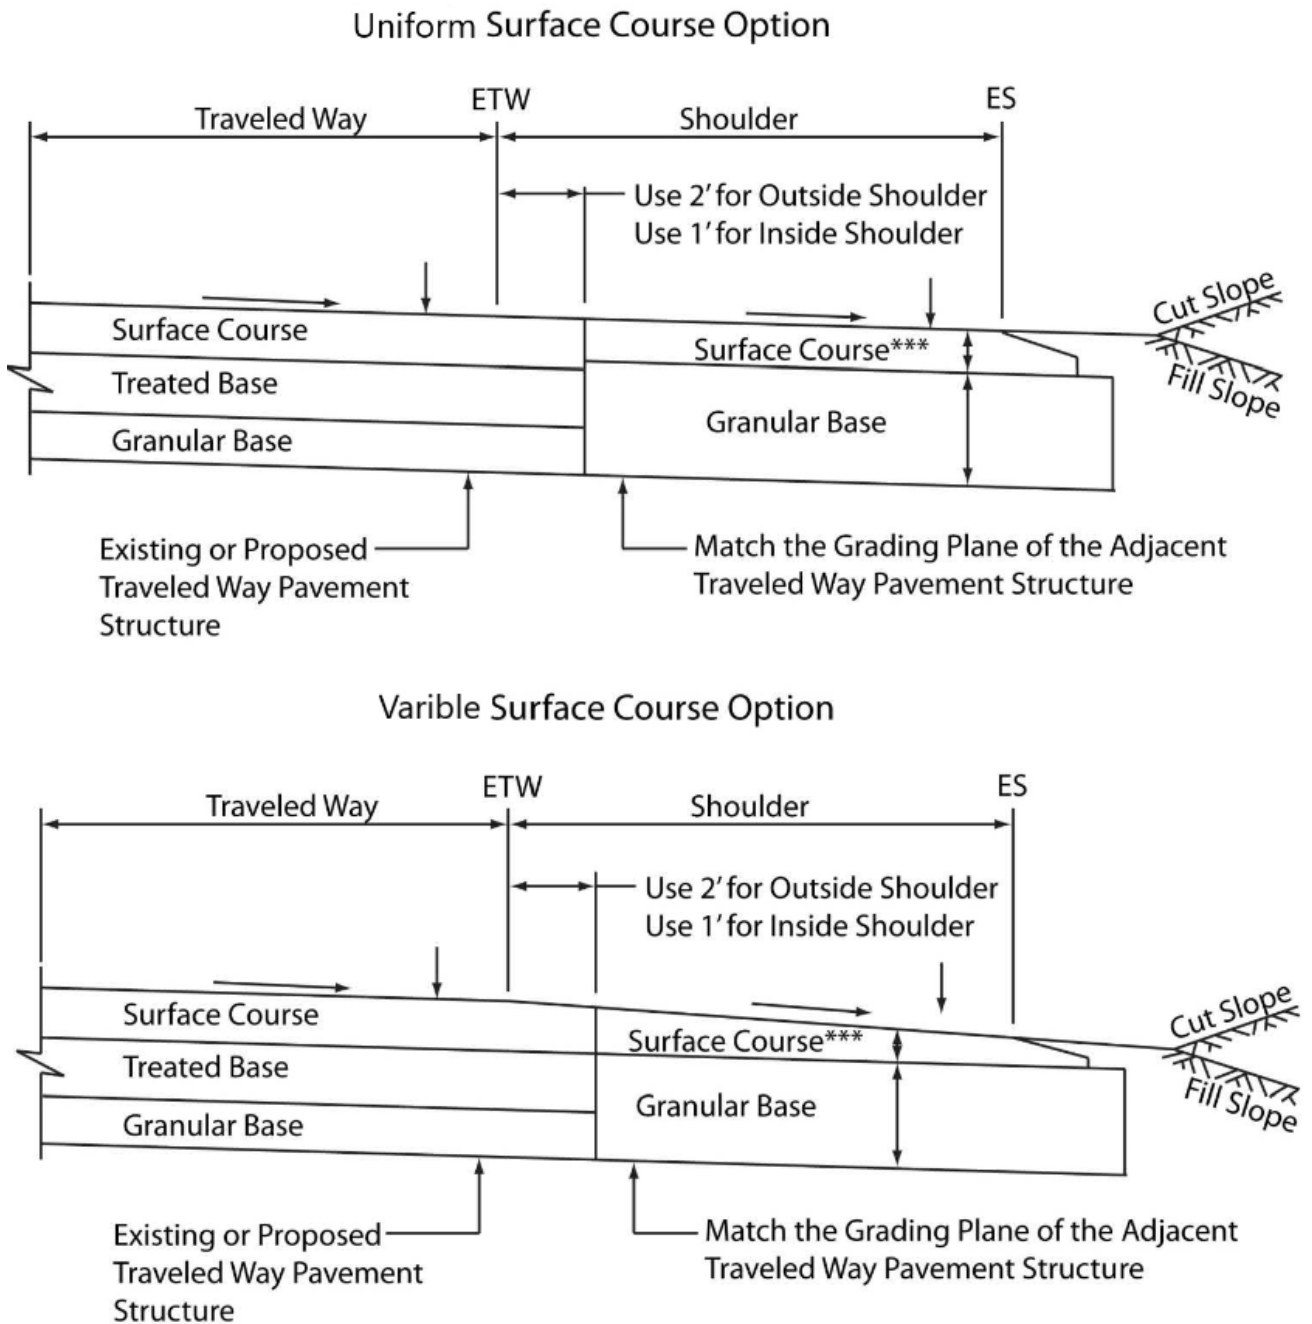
Uniform Surface Course Option

Traveled Way

ETW

Shoulder

ES

Use 2′ for Outside Shoulder
Use 1′ for Inside Shoulder

Surface Course

Treated Base

Granular Base

Surface Course***

Granular Base

Cut Slope

Fill Slope

Existing or Proposed Traveled Way Pavement Structure

Match the Grading Plane of the Adjacent Traveled Way Pavement Structure

Varible Surface Course Option

Traveled Way

ETW

Shoulder

ES

Use 2′ for Outside Shoulder
Use 1′ for Inside Shoulder

Surface Course

Treated Base

Granular Base

Surface Course***

Granular Base

Cut Slope

Fill Slope

Existing or Proposed Traveled Way Pavement Structure

Match the Grading Plane of the Adjacent Traveled Way Pavement Structure